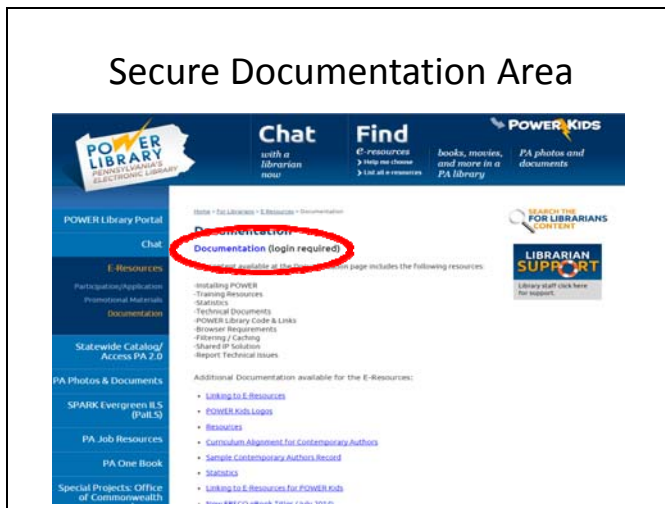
Secure Documentation Area

POWER LIBRARY PENNSYLVANIA'S ELECTRONIC LIBRARY

Chat with a librarian now

Find e-resources
> Help me choose
> List all e-resources

books, movies, and more in a PA library

POWER KIDS

PA photos and documents

POWER Library Portal

Chat

E-Resources

Participation/Application

Promotional Materials

Documentation

Statewide Catalog/ Access PA 2.0

PA Photos & Documents

SPARK Evergreen ILS (PaILS)

PA Job Resources

PA One Book

Special Projects: Office of Commonwealth

Home > For Librarians > E-Resources > Documentation

Documentation

Documentation (login required)

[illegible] available at the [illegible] page includes the following resources:

-Installing POWER
-Training Resources
-Statistics
-Technical Documents
-POWER Library Code & Links
-Browser Requirements
-Filtering / Caching
-Shared IP Solution
-Report Technical Issues

Additional Documentation available for the E-Resources:

Linking to E-Resources
POWER Kids Logos
Resources
Curriculum Alignment for Contemporary Authors
Sample Contemporary Authors Record
Statistics
Linking to E-Resources for POWER Kids
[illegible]

SEARCH THE FOR LIBRARIANS CONTENT

LIBRARIAN SUPPORT

Library staff click here for support.